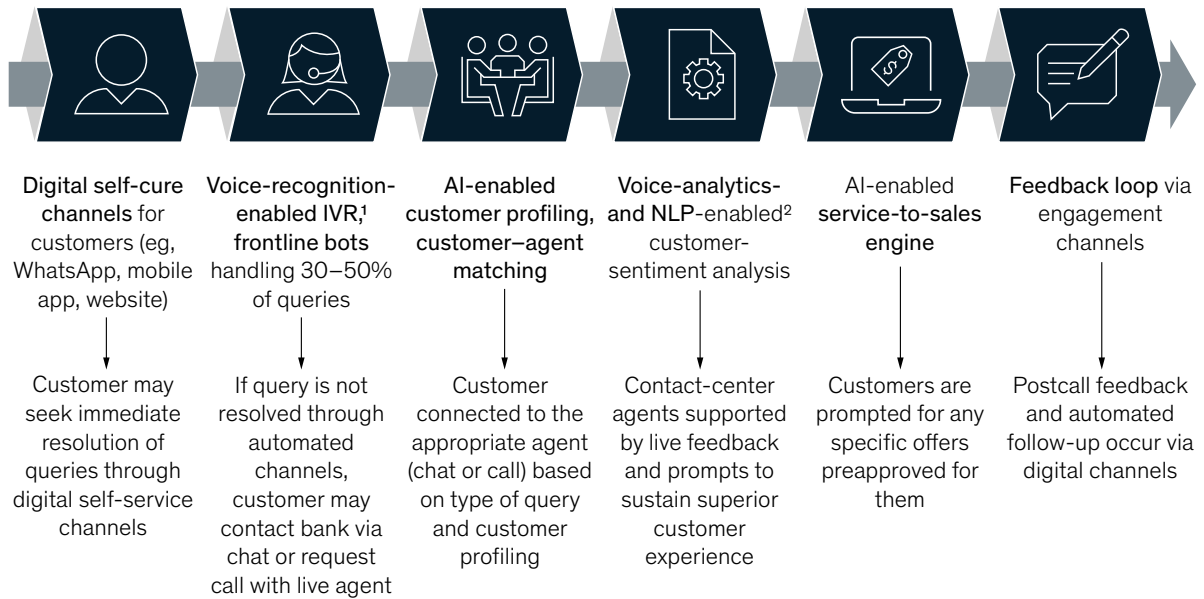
Digital self-cure channels for customers (eg, WhatsApp, mobile app, website)

Customer may seek immediate resolution of queries through digital self-service channels

Voice-recognition-enabled IVR,$^1$ frontline bots handling 30–50% of queries

If query is not resolved through automated channels, customer may contact bank via chat or request call with live agent

AI-enabled customer profiling, customer–agent matching

Customer connected to the appropriate agent (chat or call) based on type of query and customer profiling

Voice-analytics- and NLP-enabled$^2$ customer-sentiment analysis

Contact-center agents supported by live feedback and prompts to sustain superior customer experience

AI-enabled service-to-sales engine

Customers are prompted for any specific offers preapproved for them

Feedback loop via engagement channels

Postcall feedback and automated follow-up occur via digital channels